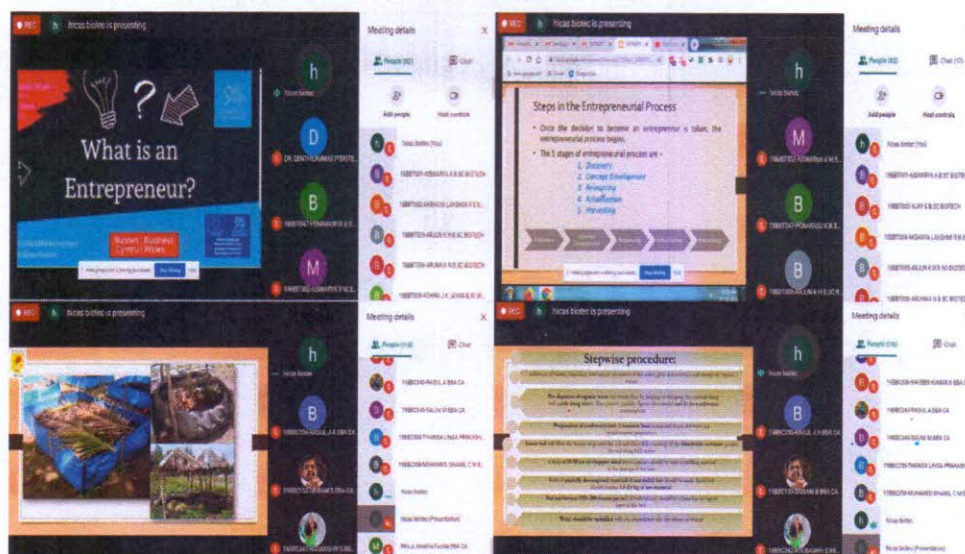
REC hicas biotec is presenting

What is an Entrepreneur?

Meeting details

People

Chat

Add people

Host controls

hicas biotec (You)

REC hicas biotec is presenting

Steps in the Entrepreneurial Process

• Once the decision to become an entrepreneur is taken, the entrepreneurial process begins.

• The 5 stages of entrepreneurial process are –

1. Discovery
2. Concept Development
3. Resourcing
4. Actualization
5. Harvesting

Meeting details

People

Chat

Add people

Host controls

REC hicas biotec is presenting

Meeting details

People

Chat

hicas biotec

hicas biotec (Presentation)

REC hicas biotec is presenting

Stepwise procedure:

Meeting details

People

Chat

hicas biotec

hicas biotec (Presentation)